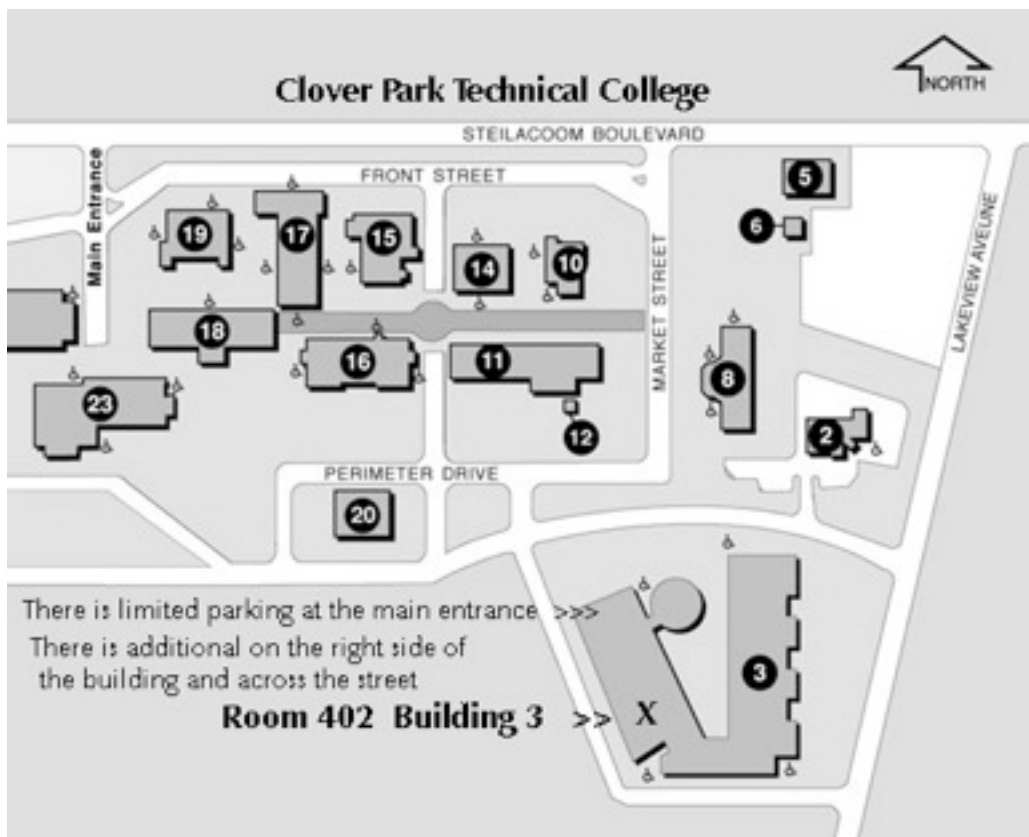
Clover Park Technical College

NORTH

STEILACOOM BOULEVARD

FRONT STREET

Main Entrance

19

17

15

14

10

5

6

LAKEVIEW AVENUE

MARKET STREET

18

16

11

8

23

12

2

PERIMETER DRIVE

20

There is limited parking at the main entrance >>>

There is additional on the right side of the building and across the street

Room 402 Building 3 >> X

3